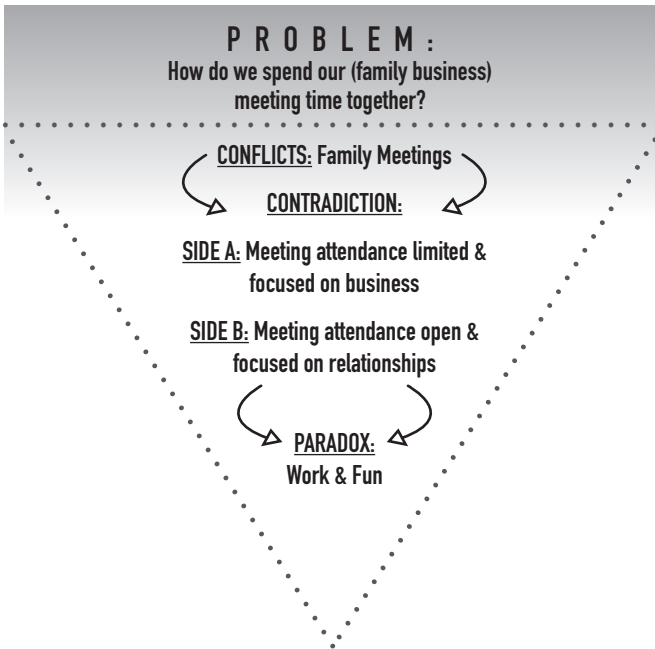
PROBLEM:
How do we spend our (family business) meeting time together?

CONFLICTS: Family Meetings

CONTRADICTION:

SIDE A: Meeting attendance limited & focused on business

SIDE B: Meeting attendance open & focused on relationships

PARADOX:
Work & Fun